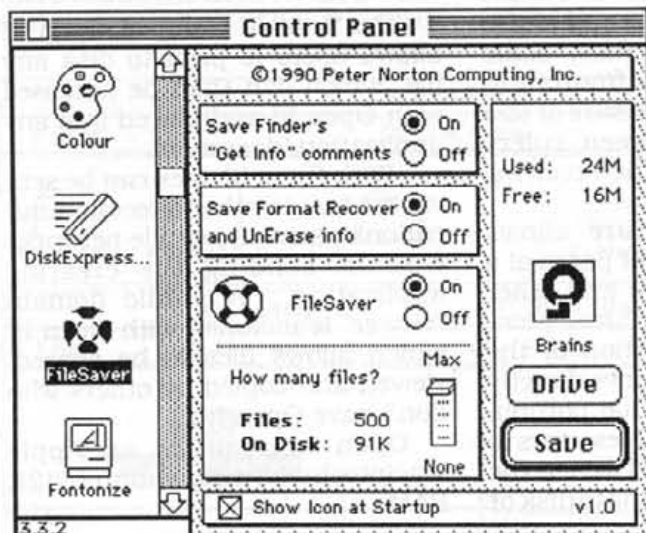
Control Panel

©1990 Peter Norton Computing, Inc.

Colour

DiskExpress...

FileSaver

Fontonize

3.3.2

Save Finder's "Get Info" comments

On

Off

Save Format Recover and UnErase info

On

Off

FileSaver

On

Off

How many files?

Max

Files: 500

On Disk: 91K

None

Used: 24M

Free: 16M

Brains

Drive

Save

Show Icon at Startup

v1.0